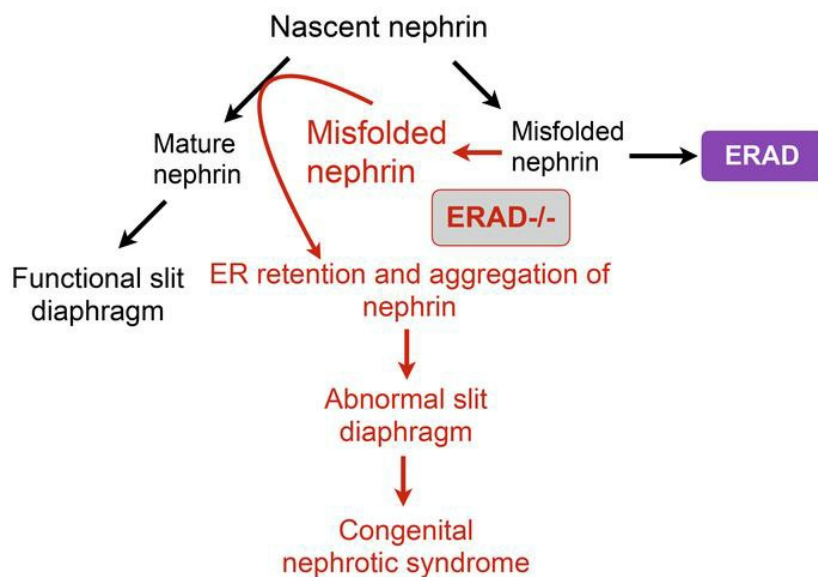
Nascent nephrin

Mature nephrin

Misfolded nephrin

Misfolded nephrin

ERAD

ERAD-/-

Functional slit diaphragm

ER retention and aggregation of nephrin

Abnormal slit diaphragm

Congenital nephrotic syndrome